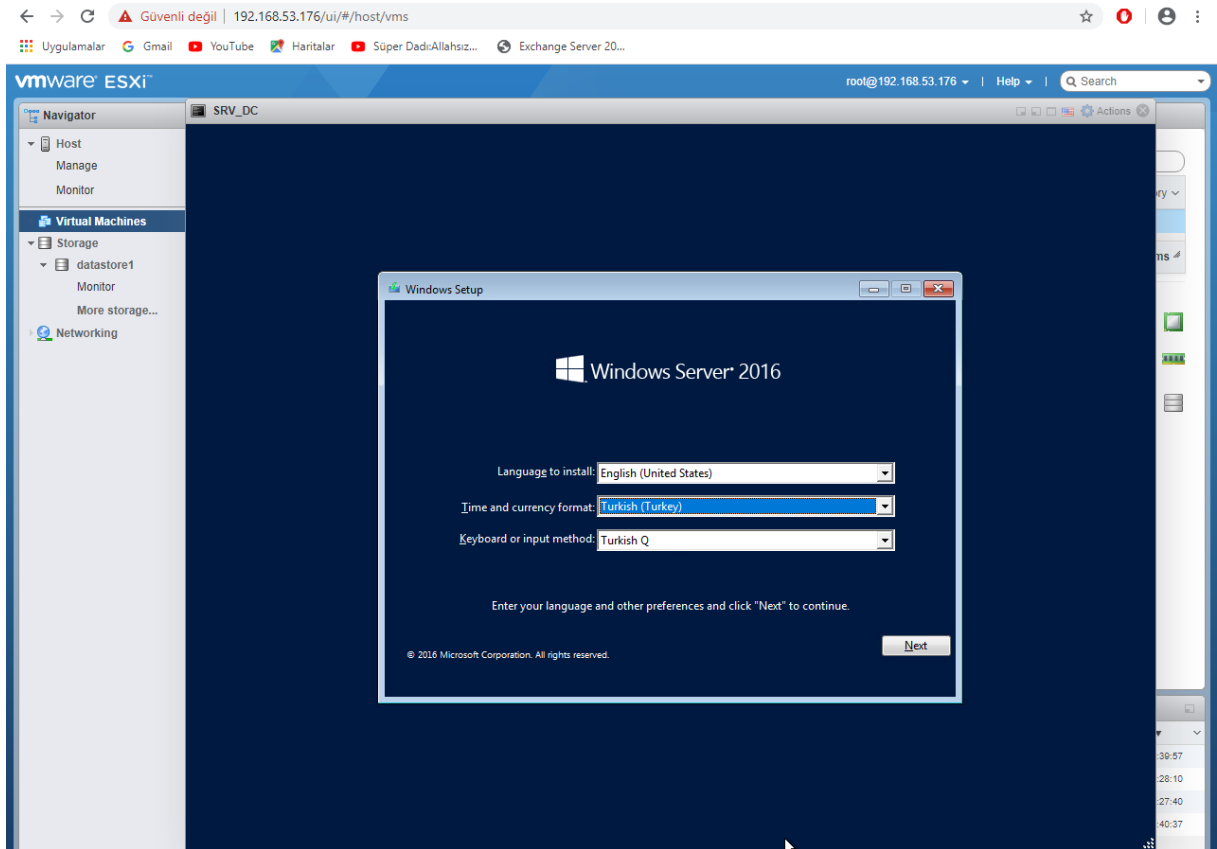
Güvenli değil | 192.168.53.176/ui/#/host/vms

Uygulamalar Gmail YouTube Haritalar Süper Dadı:Allahsız... Exchange Server 20...

vmware ESXi

root@192.168.53.176 | Help | Search

Navigator

Host
Manage
Monitor
Virtual Machines
Storage
datastore1
Monitor
More storage...
Networking

SRV_DC

Actions

Windows Setup

Windows Server 2016

Language to install: English (United States)

Time and currency format: Turkish (Turkey)

Keyboard or input method: Turkish Q

Enter your language and other preferences and click "Next" to continue.

© 2016 Microsoft Corporation. All rights reserved.

Next

ry

ms

:39:57
:28:10
:27:40
:40:37